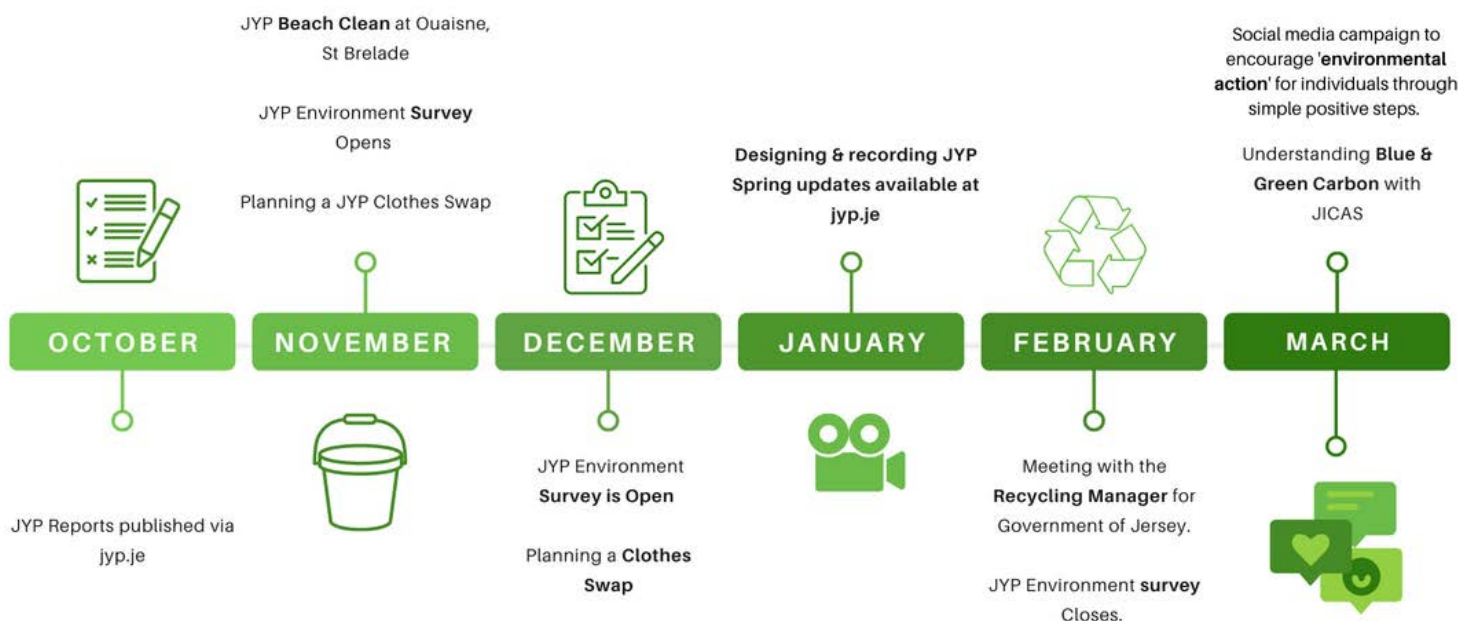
OCTOBER

JYP Reports published via jyp.je

JYP Beach Clean at Ouaisne, St Brelade

JYP Environment Survey Opens

Planning a JYP Clothes Swap

NOVEMBER

DECEMBER

JYP Environment Survey is Open

Planning a Clothes Swap

Designing & recording JYP Spring updates available at jyp.je

JANUARY

FEBRUARY

Meeting with the Recycling Manager for Government of Jersey.

JYP Environment survey Closes.

Social media campaign to encourage 'environmental action' for individuals through simple positive steps.

Understanding Blue & Green Carbon with JICAS

MARCH